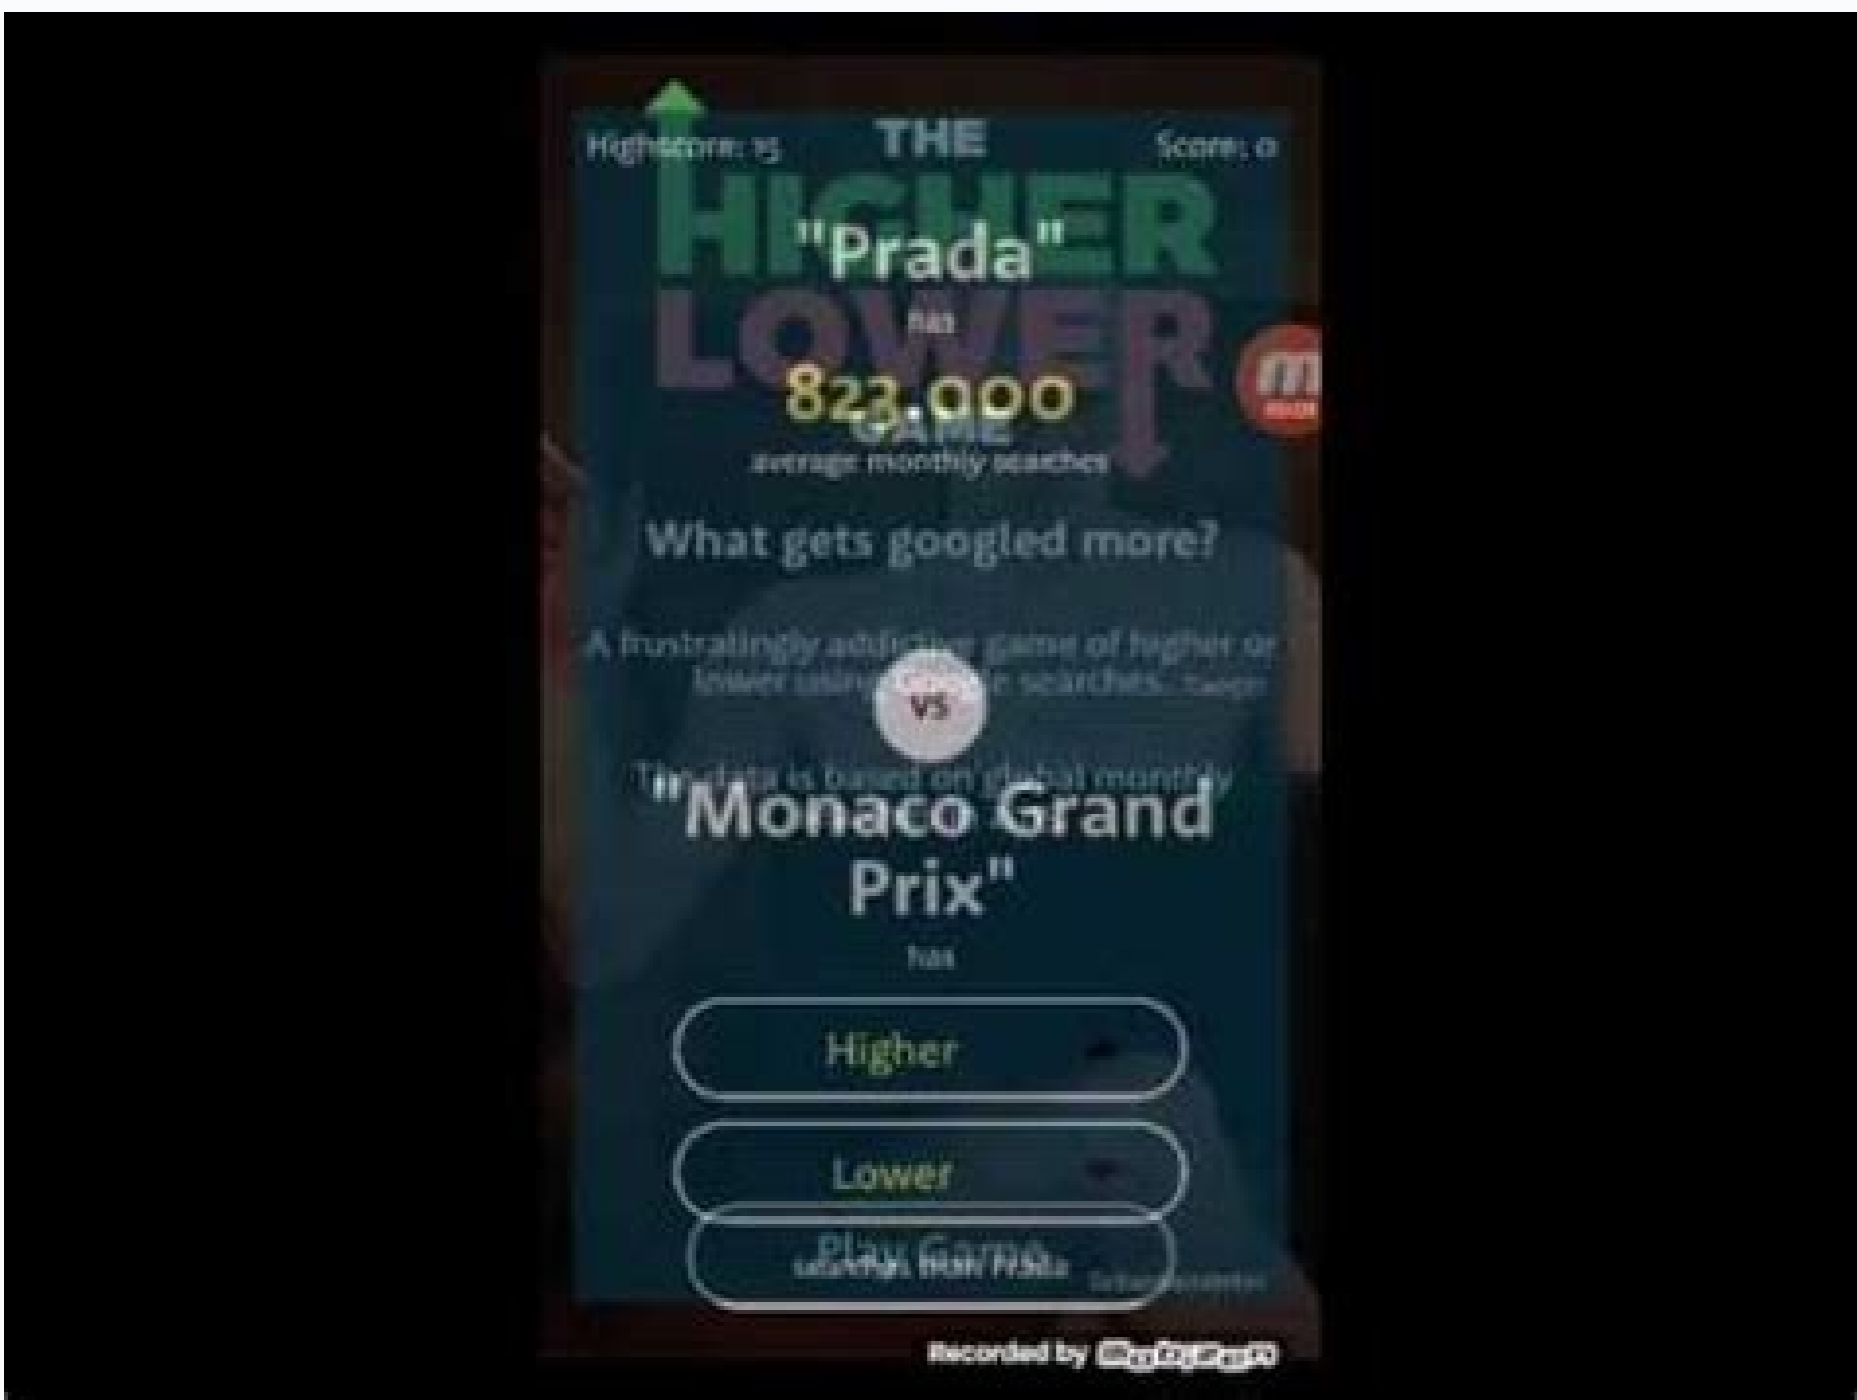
Highscore: 15

THE

Score: 0

HIGHER

"Prada"

has

LOWER

823,000

GAME

average monthly searches

What gets googled more?

A frustratingly addictive game of higher or lower using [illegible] searches. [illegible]

vs

The data is based on global monthly

"Monaco Grand Prix"

has

Higher

Lower

Play Game

searches than Prada

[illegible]

Recorded by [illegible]